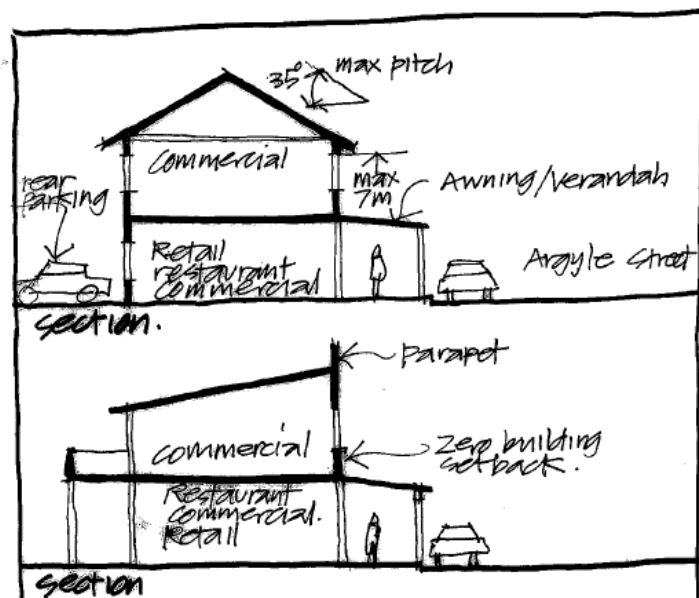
35° max pitch

Commercial

max 7m

Awning/Verandah

rear parking

Retail restaurant Commercial

Argyle Street

section.

parapet

commercial

Zero building setback.

Restaurant commercial. Retail

section